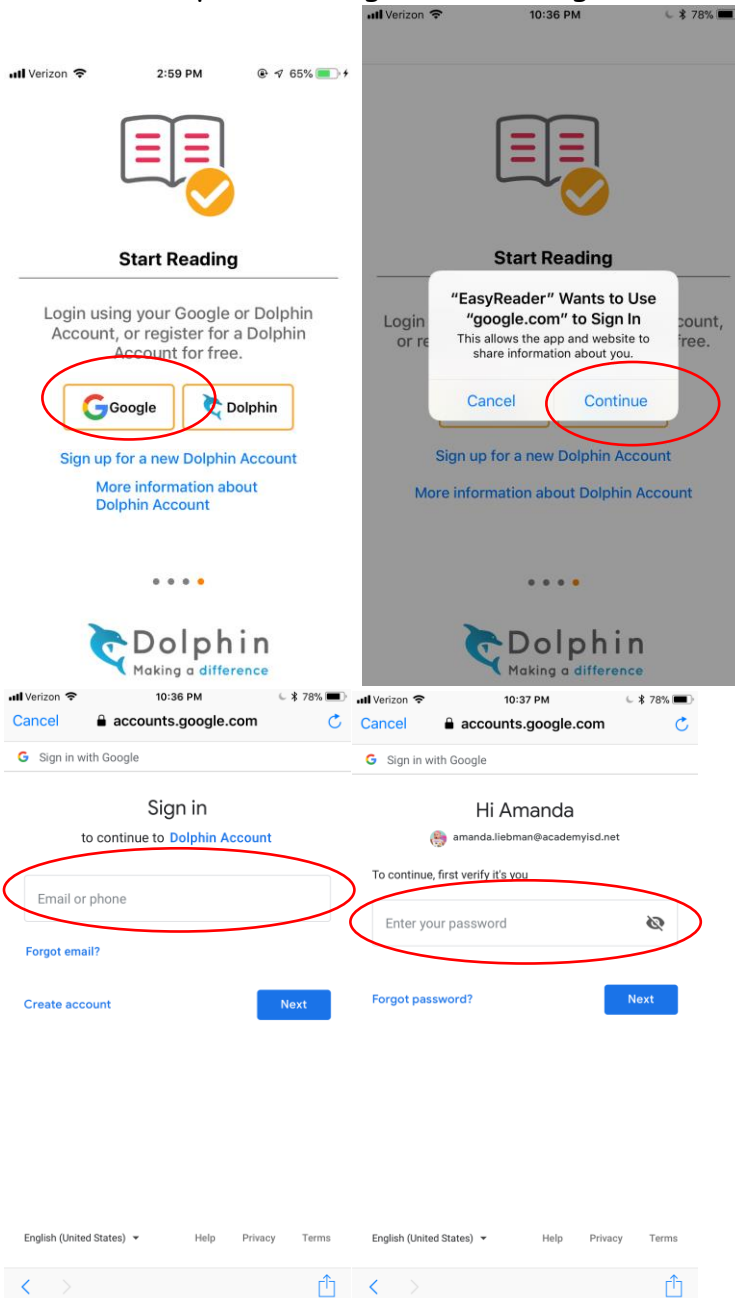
Verizon 2:59 PM 65%

Start Reading

Login using your Google or Dolphin Account, or register for a Dolphin Account for free.

Google Dolphin

Sign up for a new Dolphin Account

More information about Dolphin Account

Dolphin
Making a difference

Verizon 10:36 PM 78%

Start Reading

Login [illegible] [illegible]count, or re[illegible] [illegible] free.

"EasyReader" Wants to Use "google.com" to Sign In
This allows the app and website to share information about you.

Cancel Continue

Sign up for a new Dolphin Account

More information about Dolphin Account

Dolphin
Making a difference

Verizon 10:36 PM 78%
Cancel accounts.google.com

Sign in with Google

Sign in
to continue to Dolphin Account

Email or phone

Forgot email?

Create account Next

English (United States) Help Privacy Terms

Verizon 10:37 PM 78%
Cancel accounts.google.com

Sign in with Google

Hi Amanda
amanda.liebman@academyisd.net

To continue, first verify it's you

Enter your password

Forgot password? Next

English (United States) Help Privacy Terms